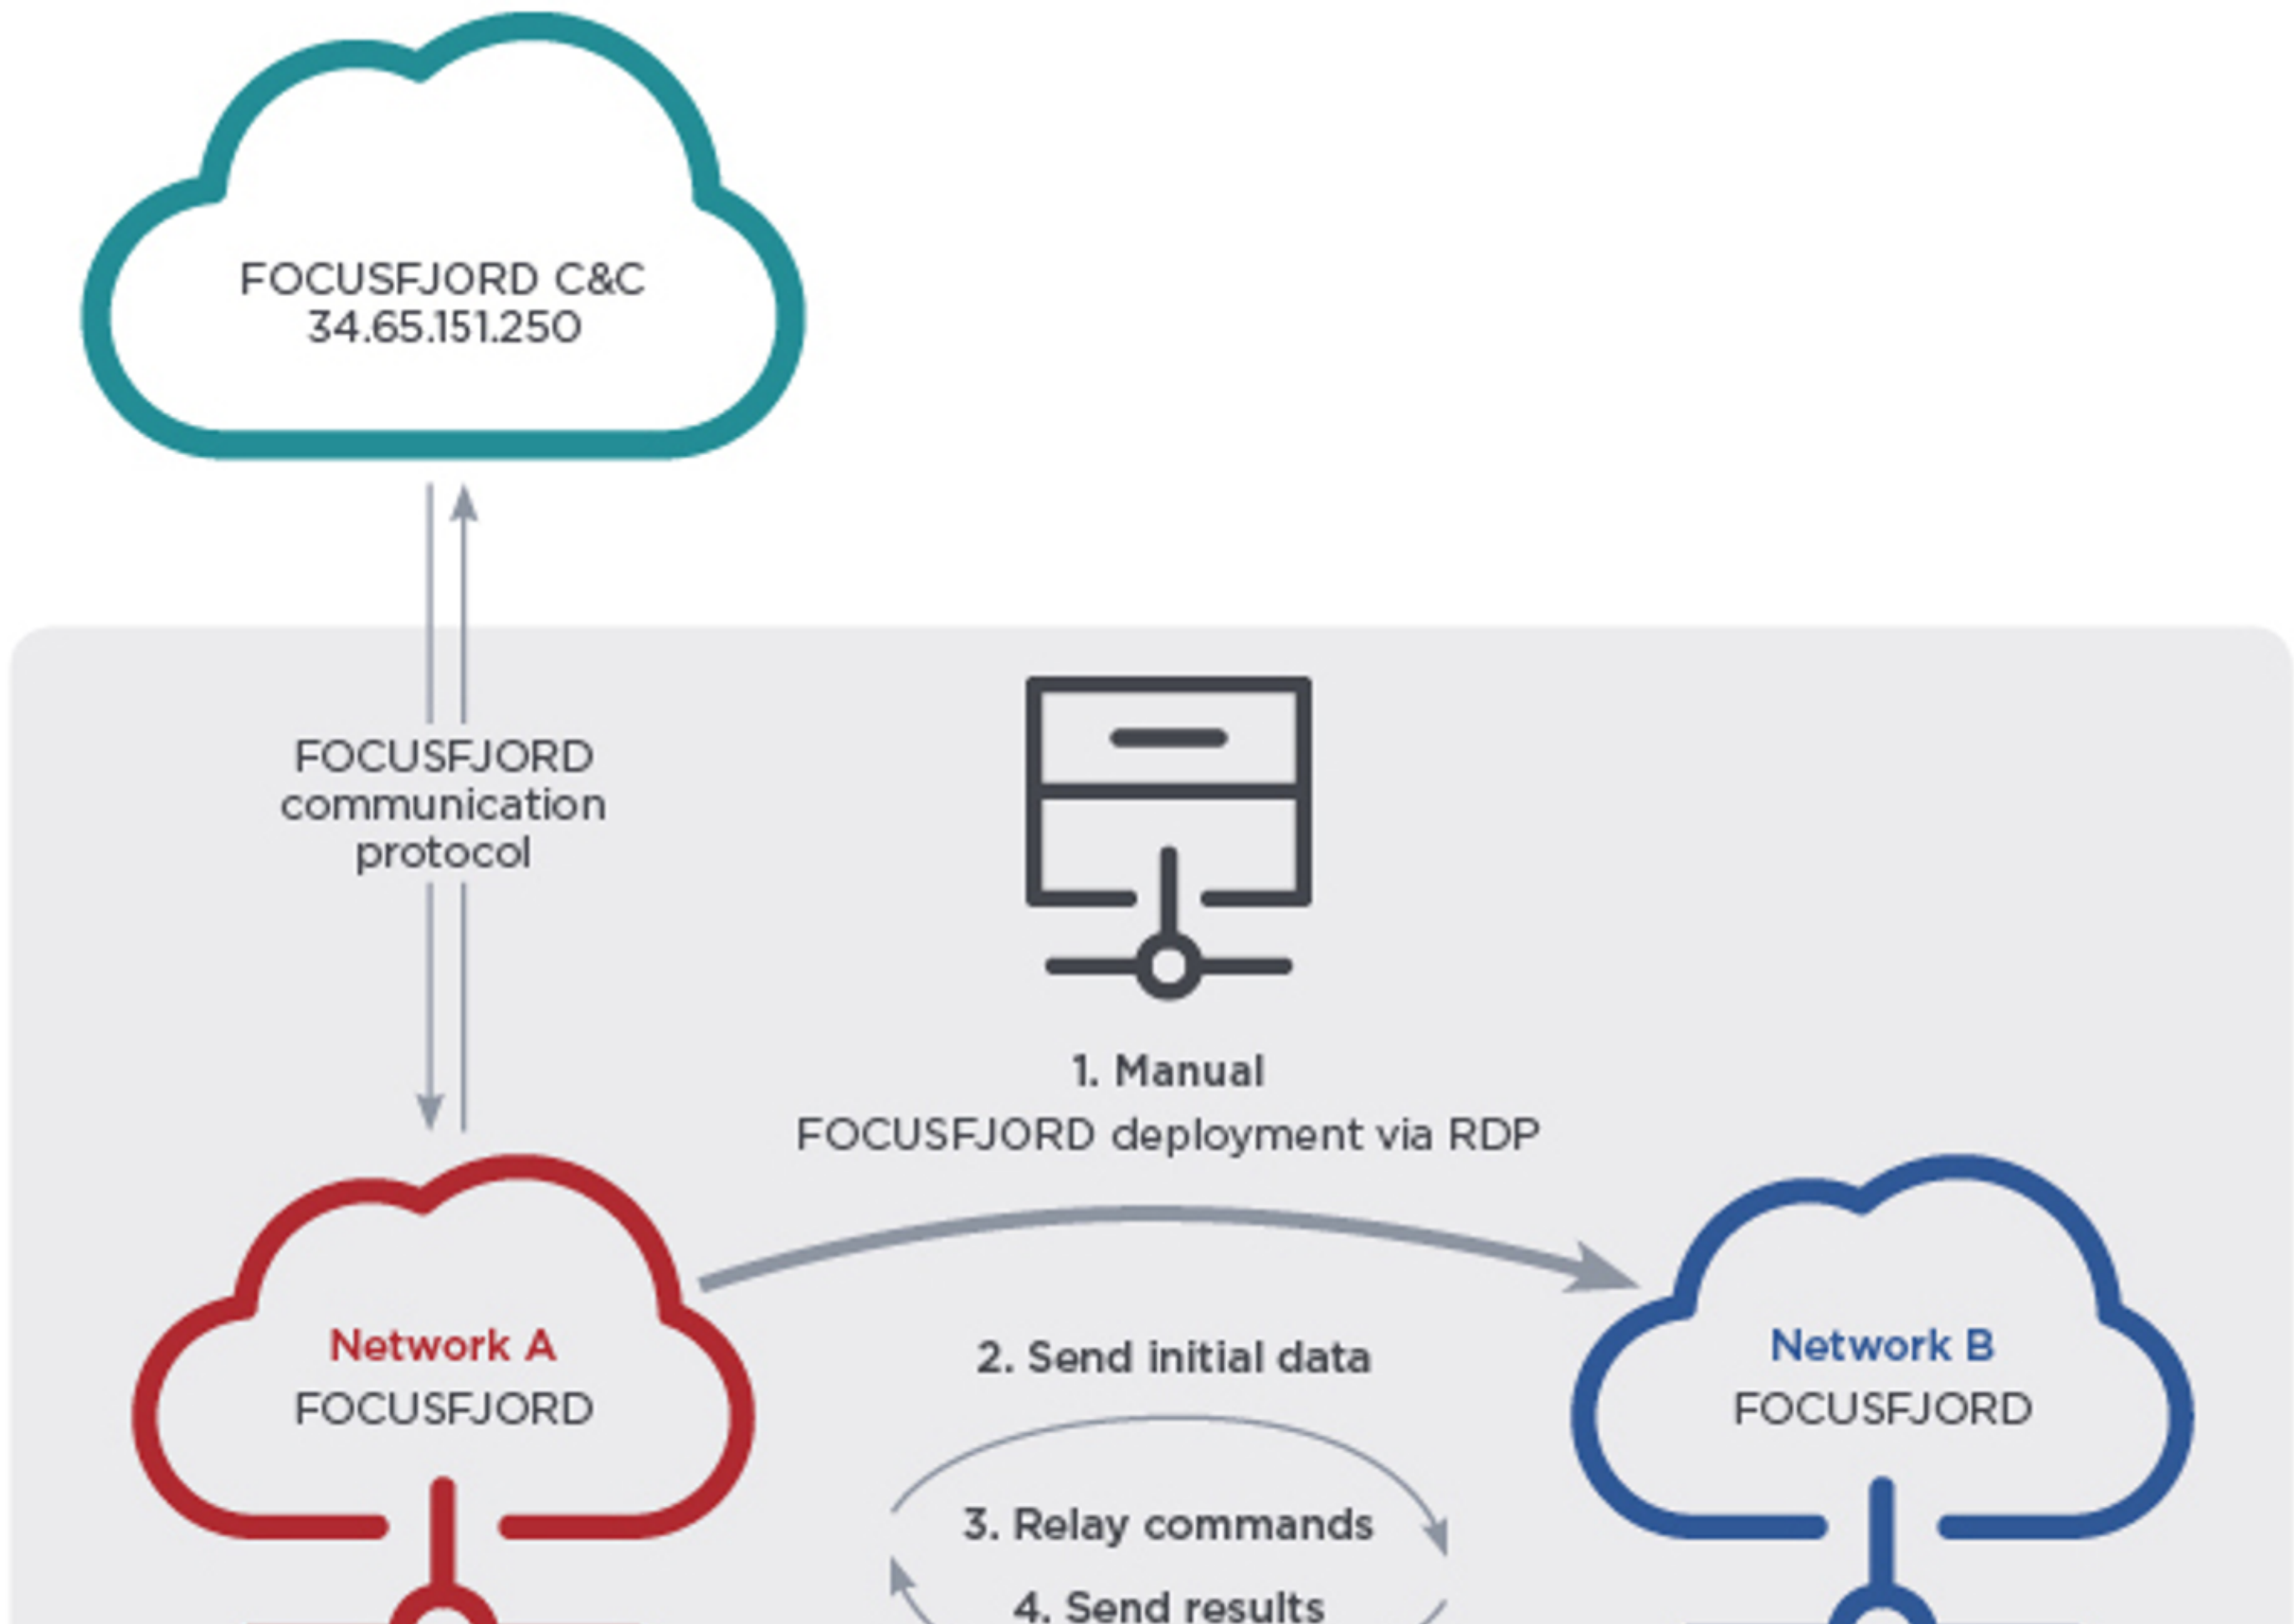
FOCUSFJORD C&C
34.65.151.250

FOCUSFJORD communication protocol

1. Manual
FOCUSFJORD deployment via RDP

Network A
FOCUSFJORD

2. Send initial data

Network B
FOCUSFJORD

3. Relay commands

4. Send results